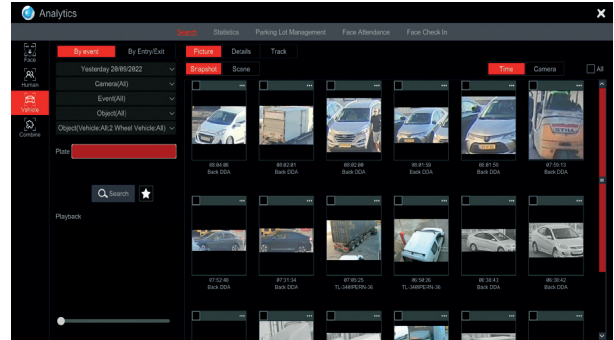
Analytics

Search Statistics Parking Lot Management Face Attendance Face Check In

Face
Human
Vehicle
Combine

By event By Entry/Exit

Yesterday 28/09/2022
Camera(All)
Event(All)
Object(All)
Object(Vehicle:All,2 Wheel Vehicle:All)

Plate

Search

Playback

Picture Details Track

Snapshot Scene

Time Camera All

08:04:46
Back DDA

08:02:01
Back DDA

08:02:00
Back DDA

08:01:59
Back DDA

08:01:56
Back DDA

07:55:13
Back DDA

07:52:40
Back DDA

07:31:34
Back DDA

07:05:25
TL-3408PERN-36

06:58:26
TL-3408PERN-36

06:38:43
Back DDA

06:30:42
Back DDA